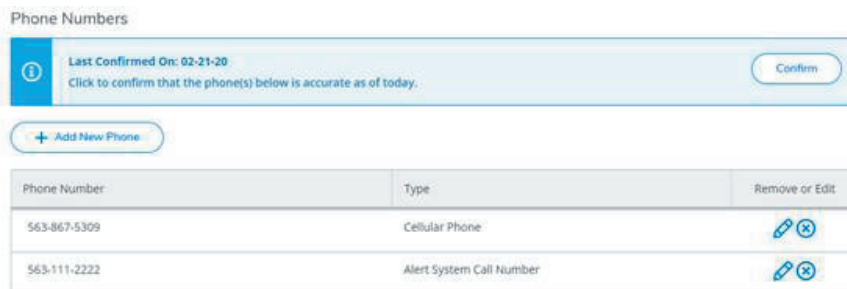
Phone Numbers

Last Confirmed On: 02-21-20
Click to confirm that the phone(s) below is accurate as of today.

Confirm

+ Add New Phone

| Phone Number | Type | Remove or Edit |
|---|---|---|
| 563-867-5309 | Cellular Phone | |
| 563-111-2222 | Alert System Call Number | |